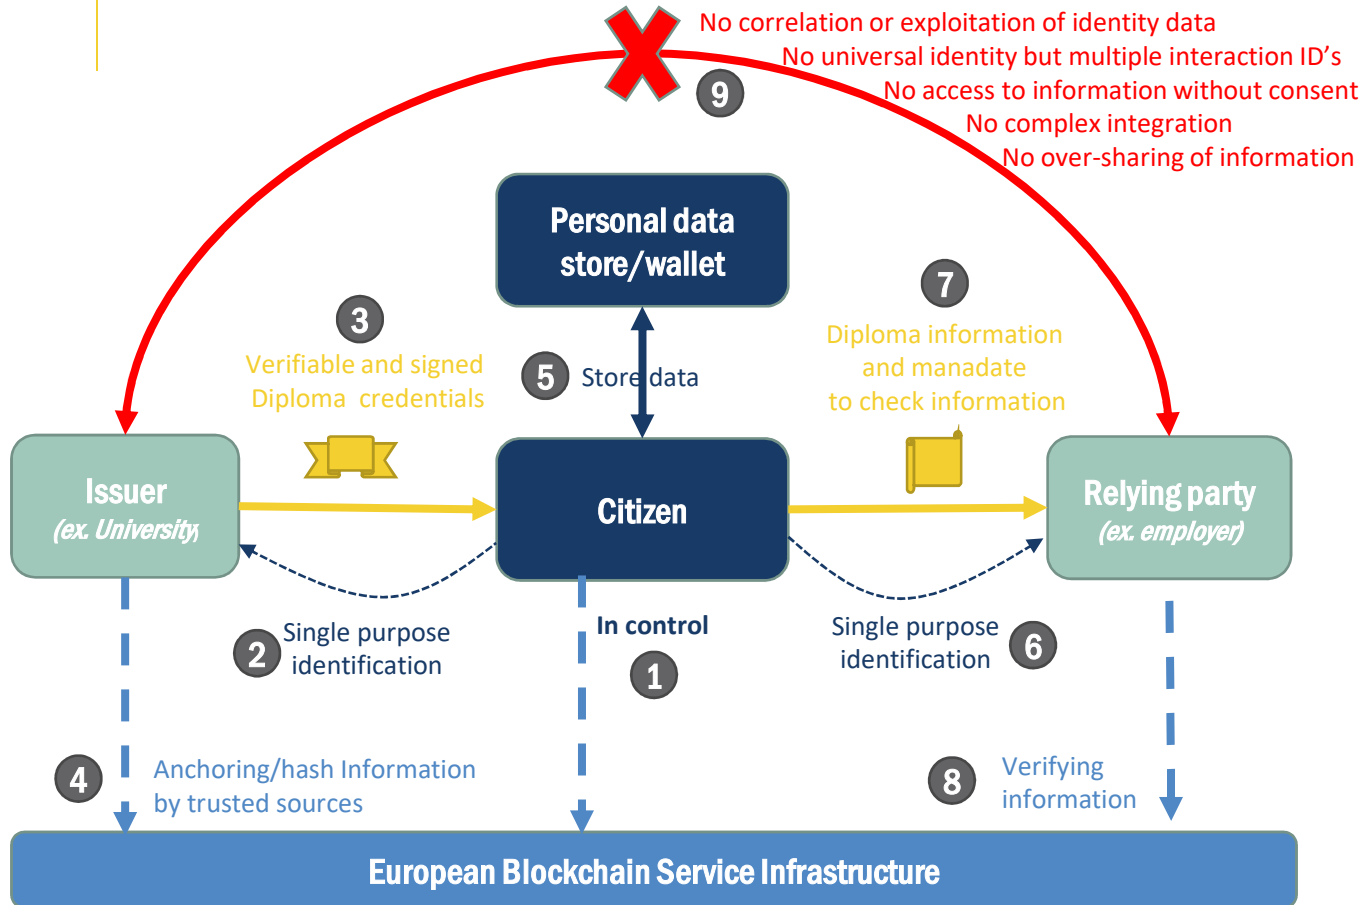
No correlation or exploitation of identity data
No universal identity but multiple interaction ID's
No access to information without consent
No complex integration
No over-sharing of information

9

Personal data store/wallet

3
Verifiable and signed Diploma credentials

5 Store data

7
Diploma information and manadate to check information

Issuer
(ex. University)

Citizen

Relying party
(ex. employer)

2 Single purpose identification

In control
1

Single purpose identification 6

4 Anchoring/hash Information by trusted sources

8 Verifying information

European Blockchain Service Infrastructure